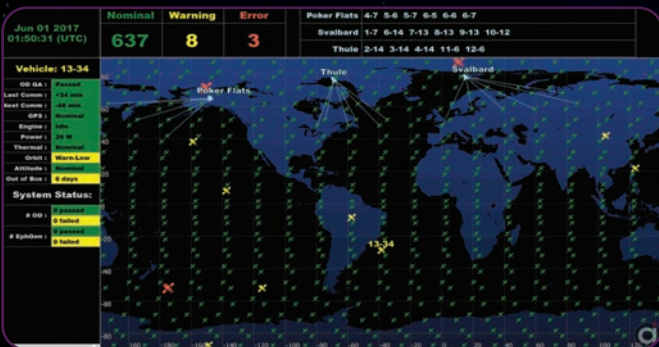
Jun 01 2017
01:50:31 (UTC)

| Nominal | Warning | Error |
|---|---|---|
| 637 | 8 | 3 |

| Poker Flats | 4-7 | 5-6 | 5-7 | 6-5 | 6-6 | 6-7 |
|---|---|---|---|---|---|---|
| Svalbard | 1-7 | 6-14 | 7-13 | 8-13 | 9-13 | 10-12 |
| Thule | 2-14 | 3-14 | 4-14 | 11-6 | 12-6 | |

Vehicle: 13-34

| OD QA: | Passed |
|---|---|
| Last Comm: | +34 min |
| Next Comm: | -46 min |
| GPS: | Nominal |
| Engine: | Idle |
| Power: | 30 W |
| Thermal: | Nominal |
| Orbit: | Warn-Low |
| Attitude: | Nominal |
| Out of Box: | 6 days |

System Status:

| # OD: | 0 passed |
|---|---|
| | 0 failed |
| # EphGen: | 0 passed |
| | 0 failed |

Poker Flats
Thule
Svalbard
13-34

-160 -140 -120 -100 -80 -60 -40 -20 0 20 40 60 80 100 120 140
80 60 40 20 0 -20 -40 -60 -80